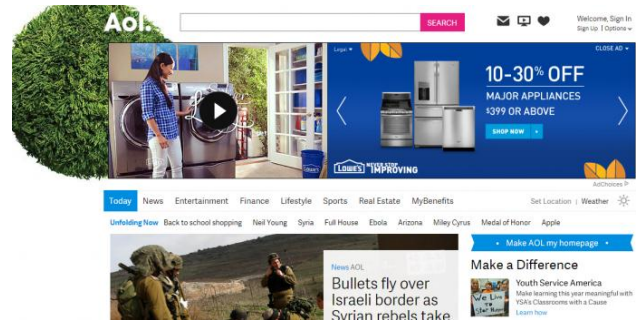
Aol.

SEARCH

Welcome, Sign In
Sign Up | Options

Legal

CLOSE AD

10-30% OFF
MAJOR APPLIANCES
$399 OR ABOVE
SHOP NOW

LOWE'S NEVER STOP IMPROVING

AdChoices

Today News Entertainment Finance Lifestyle Sports Real Estate MyBenefits

Set Location | Weather

Unfolding Now Back to school shopping Neil Young Syria Full House Ebola Arizona Miley Cyrus Medal of Honor Apple

Make AOL my homepage

News AOL
Bullets fly over Israeli border as Syrian rebels take

Make a Difference

Youth Service America
Make learning this year meaningful with YSA's Classrooms with a Cause
Learn how